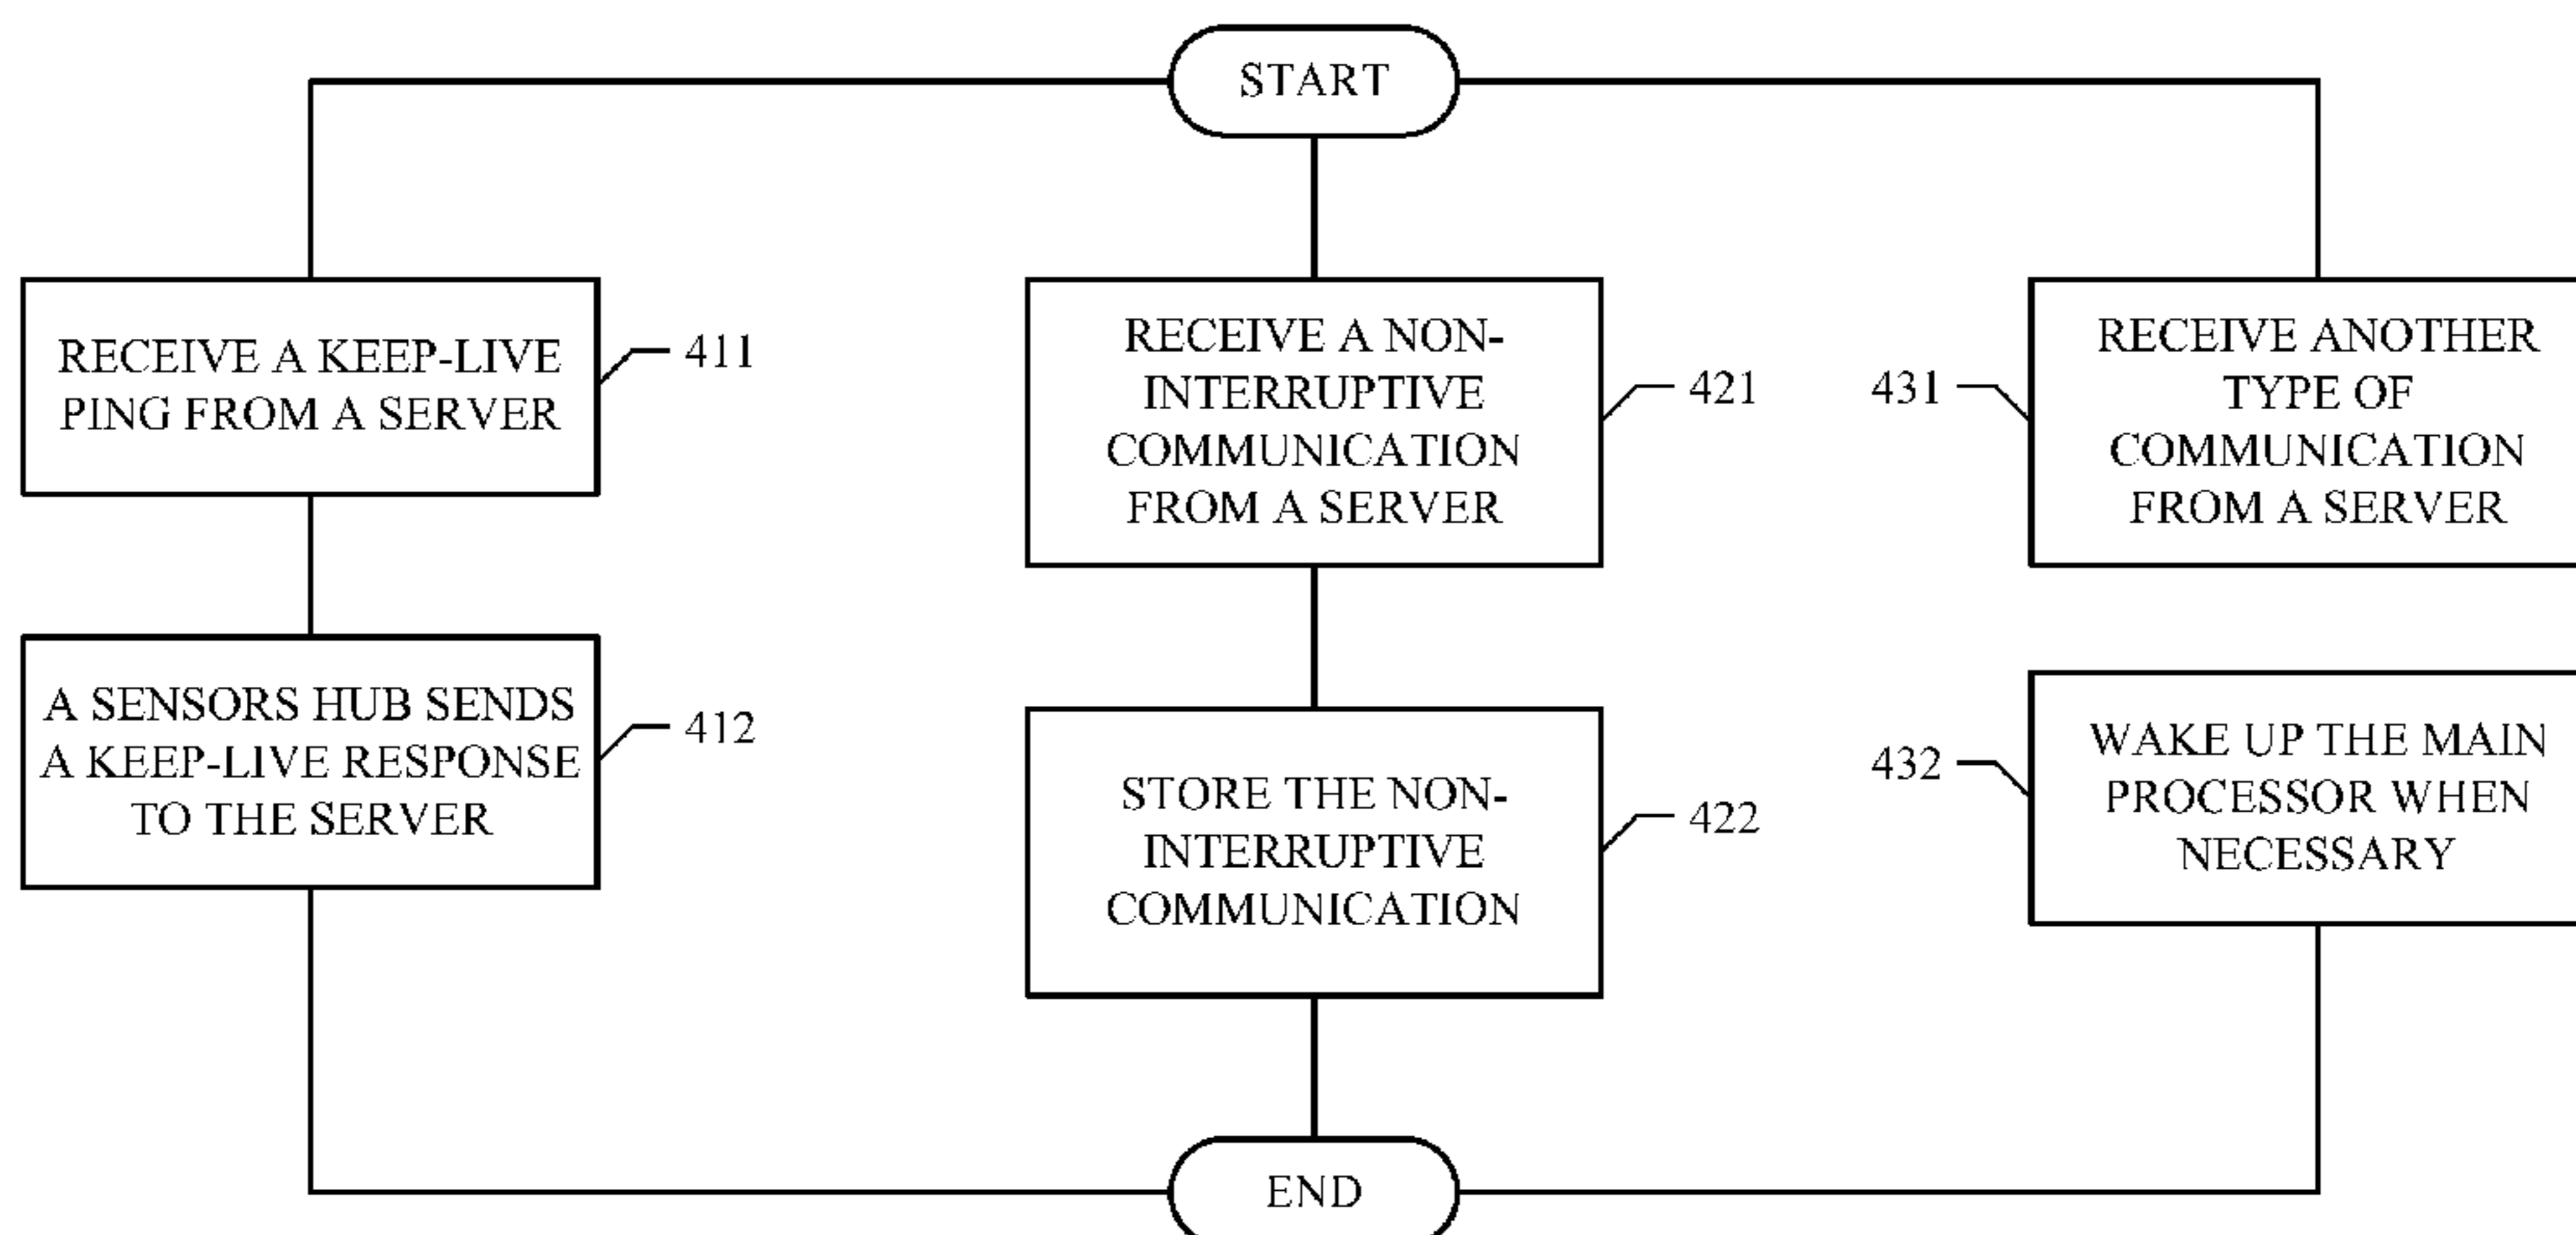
START

RECEIVE A KEEP-LIVE PING FROM A SERVER

411

A SENSORS HUB SENDS A KEEP-LIVE RESPONSE TO THE SERVER

412

RECEIVE A NON-INTERRUPTIVE COMMUNICATION FROM A SERVER

421

STORE THE NON-INTERRUPTIVE COMMUNICATION

422

431

RECEIVE ANOTHER TYPE OF COMMUNICATION FROM A SERVER

432

WAKE UP THE MAIN PROCESSOR WHEN NECESSARY

END